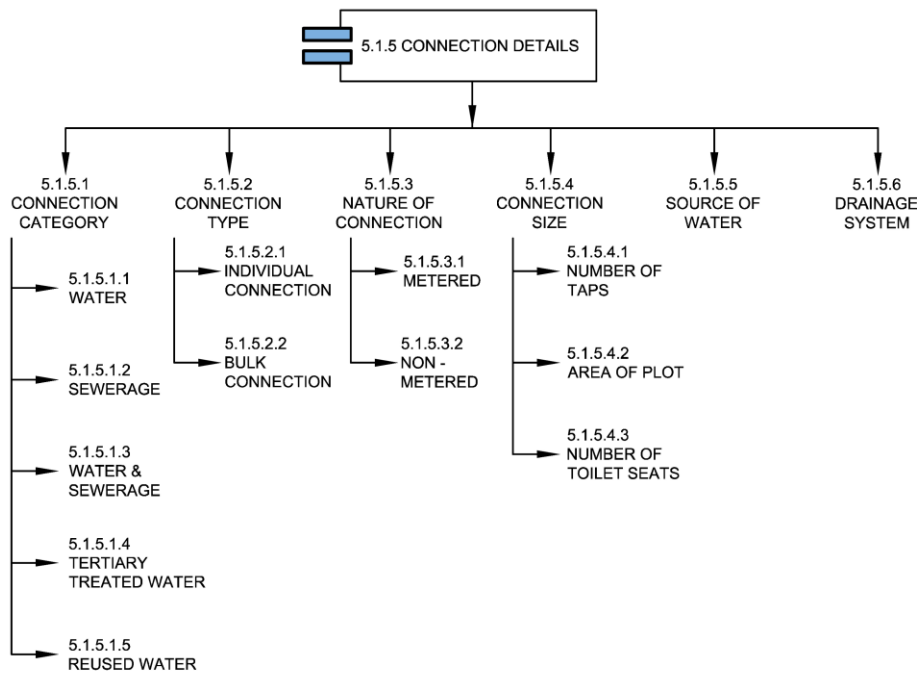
5.1.5 CONNECTION DETAILS

5.1.5.1 CONNECTION CATEGORY

5.1.5.1.1 WATER

5.1.5.1.2 SEWERAGE

5.1.5.1.3 WATER & SEWERAGE

5.1.5.1.4 TERTIARY TREATED WATER

5.1.5.1.5 REUSED WATER

5.1.5.2 CONNECTION TYPE

5.1.5.2.1 INDIVIDUAL CONNECTION

5.1.5.2.2 BULK CONNECTION

5.1.5.3 NATURE OF CONNECTION

5.1.5.3.1 METERED

5.1.5.3.2 NON - METERED

5.1.5.4 CONNECTION SIZE

5.1.5.4.1 NUMBER OF TAPS

5.1.5.4.2 AREA OF PLOT

5.1.5.4.3 NUMBER OF TOILET SEATS

5.1.5.5 SOURCE OF WATER

5.1.5.6 DRAINAGE SYSTEM